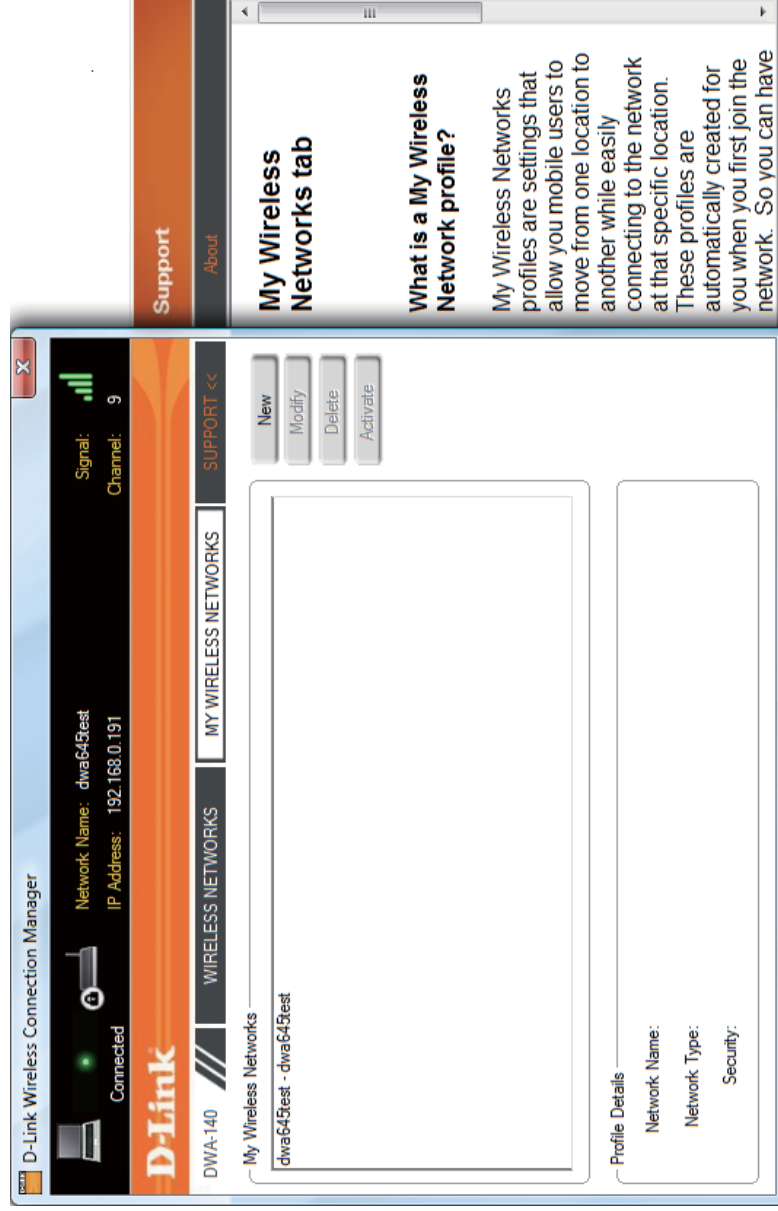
D-Link Wireless Connection Manager

Connected

Network Name: dwa645test
IP Address: 192.168.0.191

Signal:
Channel: 9

D-Link

DWA-140

WIRELESS NETWORKS

MY WIRELESS NETWORKS

SUPPORT <<

My Wireless Networks
dwa645test - dwa645test

New
Modify
Delete
Activate

Profile Details
Network Name:
Network Type:
Security:

Support

About

My Wireless Networks tab

What is a My Wireless Network profile?

My Wireless Networks profiles are settings that allow you mobile users to move from one location to another while easily connecting to the network at that specific location. These profiles are automatically created for you when you first join the network. So you can have